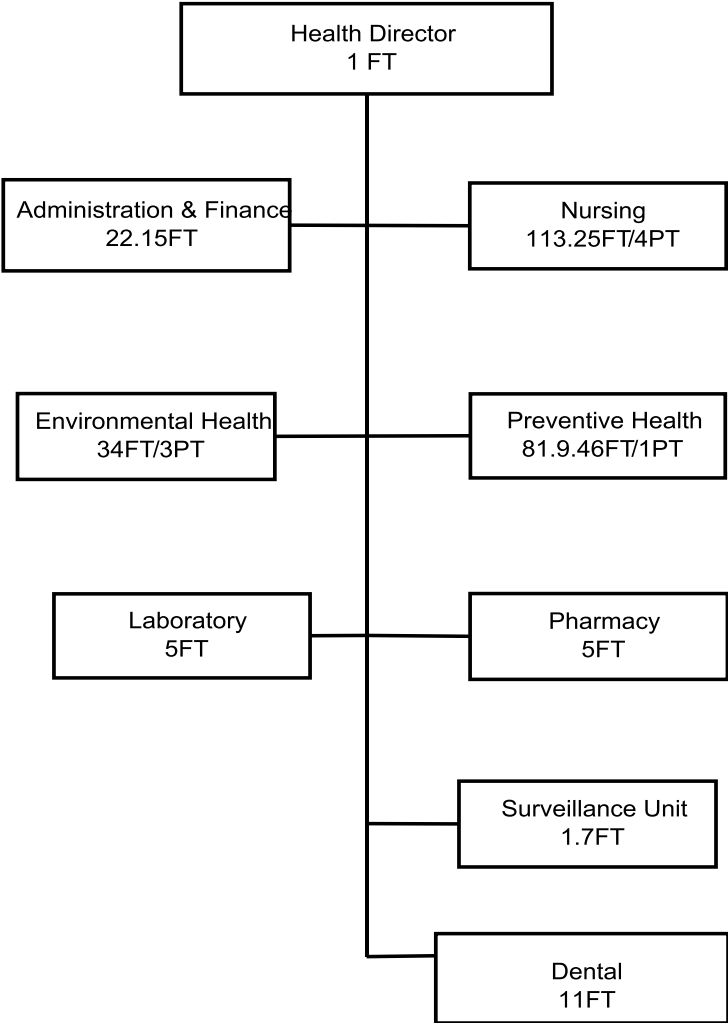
Health Director
1 FT

Administration & Finance
22.15FT

Nursing
113.25FT/4PT

Environmental Health
34FT/3PT

Preventive Health
81.9.46FT/1PT

Laboratory
5FT

Pharmacy
5FT

Surveillance Unit
1.7FT

Dental
11FT